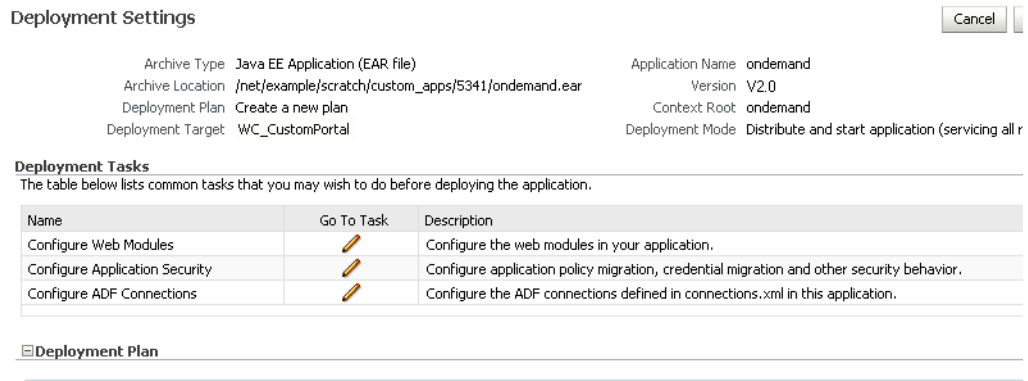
Deployment Settings

Cancel

Archive Type Java EE Application (EAR file)
Archive Location /net/example/scratch/custom_apps/5341/ondemand.ear
Deployment Plan Create a new plan
Deployment Target WC_CustomPortal

Application Name ondemand
Version V2.0
Context Root ondemand
Deployment Mode Distribute and start application (servicing all r

Deployment Tasks
The table below lists common tasks that you may wish to do before deploying the application.

| Name | Go To Task | Description |
|---|---|---|
| Configure Web Modules | | Configure the web modules in your application. |
| Configure Application Security | | Configure application policy migration, credential migration and other security behavior. |
| Configure ADF Connections | | Configure the ADF connections defined in connections.xml in this application. |

Deployment Plan